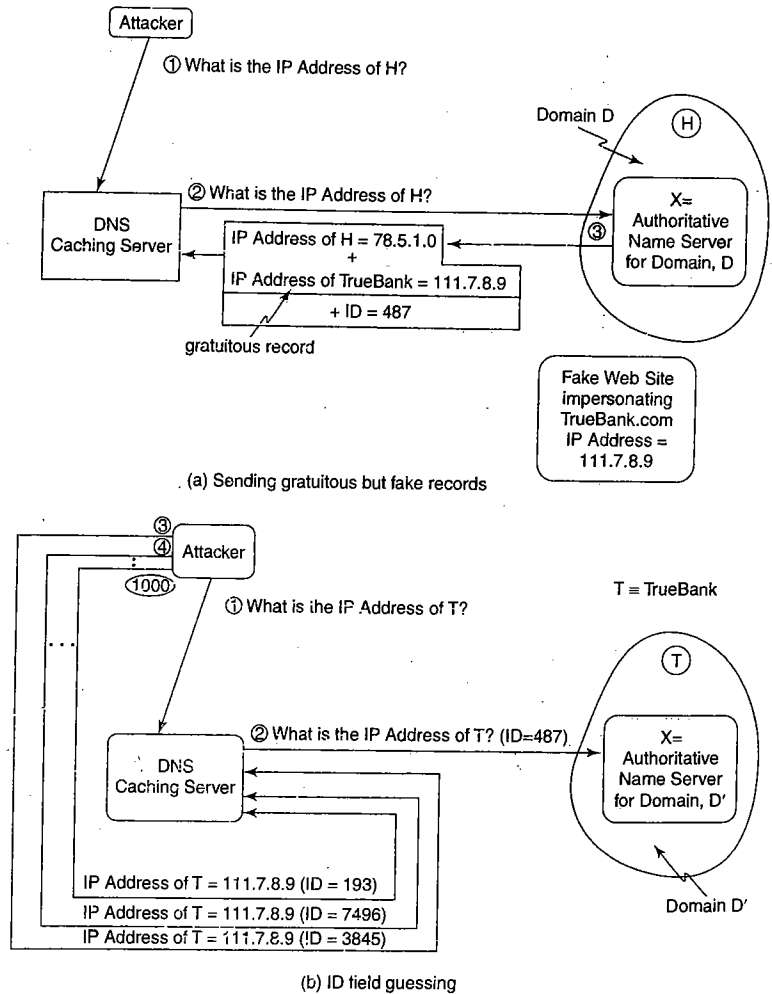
Attacker

① What is the IP Address of H?

Domain D

H

② What is the IP Address of H?

DNS Caching Server

X= Authoritative Name Server for Domain, D

③

IP Address of H = 78.5.1.0
+
IP Address of TrueBank = 111.7.8.9

+ ID = 487

gratuitous record

Fake Web Site impersonating TrueBank.com IP Address = 111.7.8.9

(a) Sending gratuitous but fake records

③
④
:
1000

Attacker

T ≡ TrueBank

① What is the IP Address of T?

. . .

T

DNS Caching Server

② What is the IP Address of T? (ID=487)

X= Authoritative Name Server for Domain, D′

IP Address of T = 111.7.8.9 (ID = 193)

IP Address of T = 111.7.8.9 (ID = 7496)

IP Address of T = 111.7.8.9 (ID = 3845)

Domain D′

(b) ID field guessing